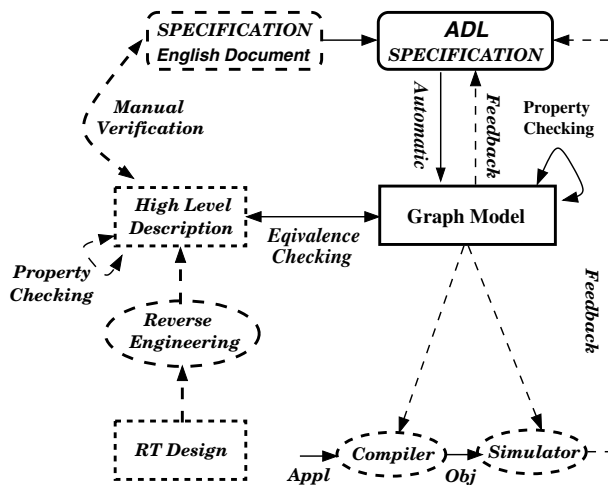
SPECIFICATION
English Document

ADL
SPECIFICATION

Manual Verification

Automatic

Feedback

Property Checking

High Level Description

Eqivalence Checking

Graph Model

Property Checking

Feedback

Reverse Engineering

RT Design

Appl

Compiler

Obj

Simulator